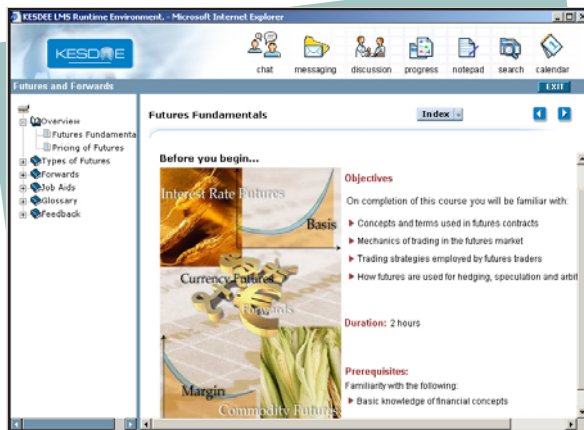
KESDEE LMS Runtime Environment. - Microsoft Internet Explorer

KESDEE

chat messaging discussion progress notepad search calendar

Futures and Forwards

EXIT

Overview
Futures Fundamenta
Pricing of Futures
Types of Futures
Forwards
Job Aids
Glossary
Feedback

Futures Fundamentals

Index

Before you begin...

Interest Rate Futures

Basis

Currency Futures

Forwards

Margin

Commodity Futures

Objectives

On completion of this course you will be familiar with:

Concepts and terms used in futures contracts

Mechanics of trading in the futures market

Trading strategies employed by futures traders

How futures are used for hedging, speculation and arbit

Duration: 2 hours

Prerequisites:

Familiarity with the following:

Basic knowledge of financial concepts